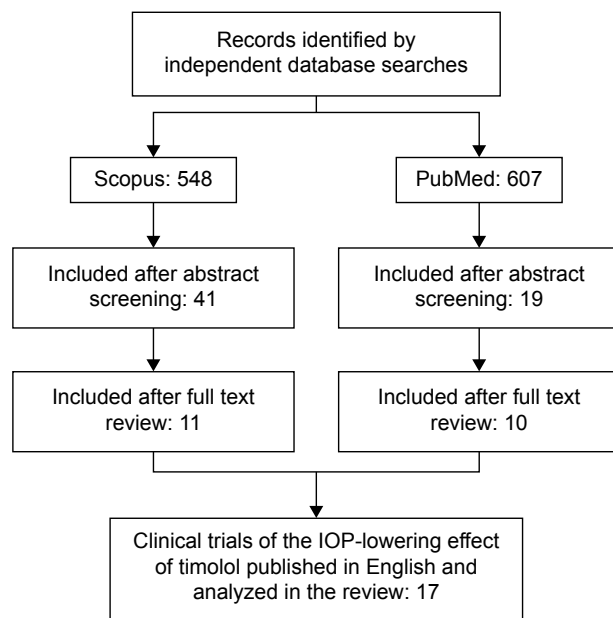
Records identified by independent database searches

Scopus: 548

PubMed: 607

Included after abstract screening: 41

Included after abstract screening: 19

Included after full text review: 11

Included after full text review: 10

Clinical trials of the IOP-lowering effect of timolol published in English and analyzed in the review: 17